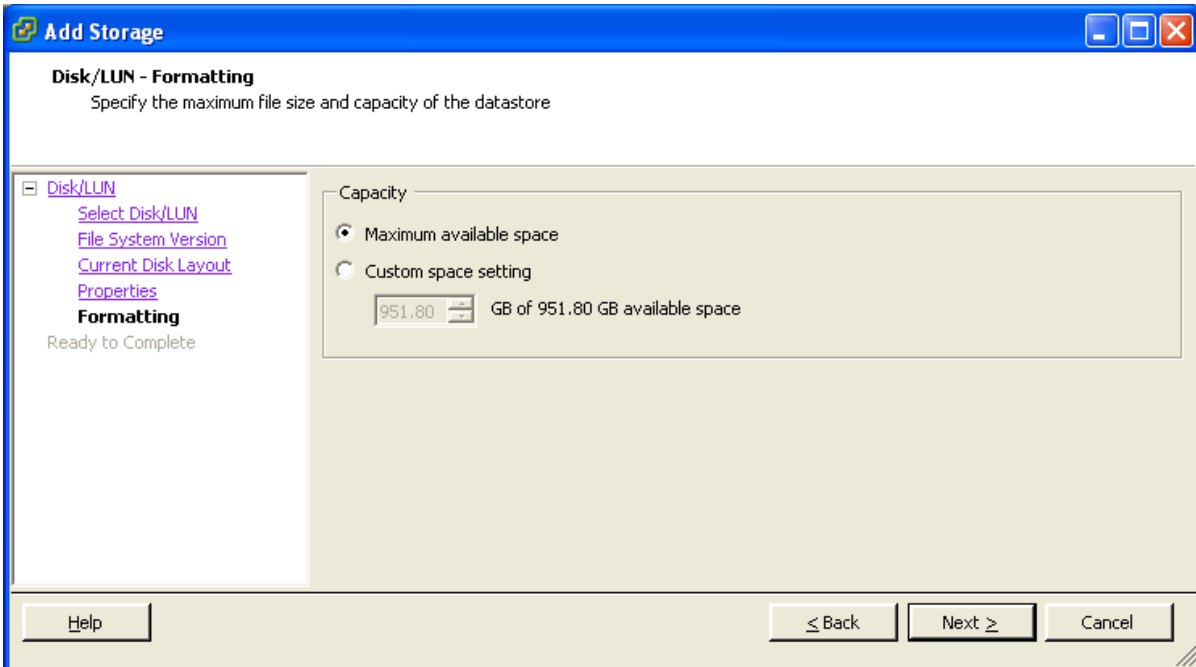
Add Storage

Disk/LUN - Formatting
Specify the maximum file size and capacity of the datastore

Disk/LUN
Select Disk/LUN
File System Version
Current Disk Layout
Properties
Formatting
Ready to Complete

Capacity

Maximum available space

Custom space setting

951.80 GB of 951.80 GB available space

Help

< Back

Next >

Cancel